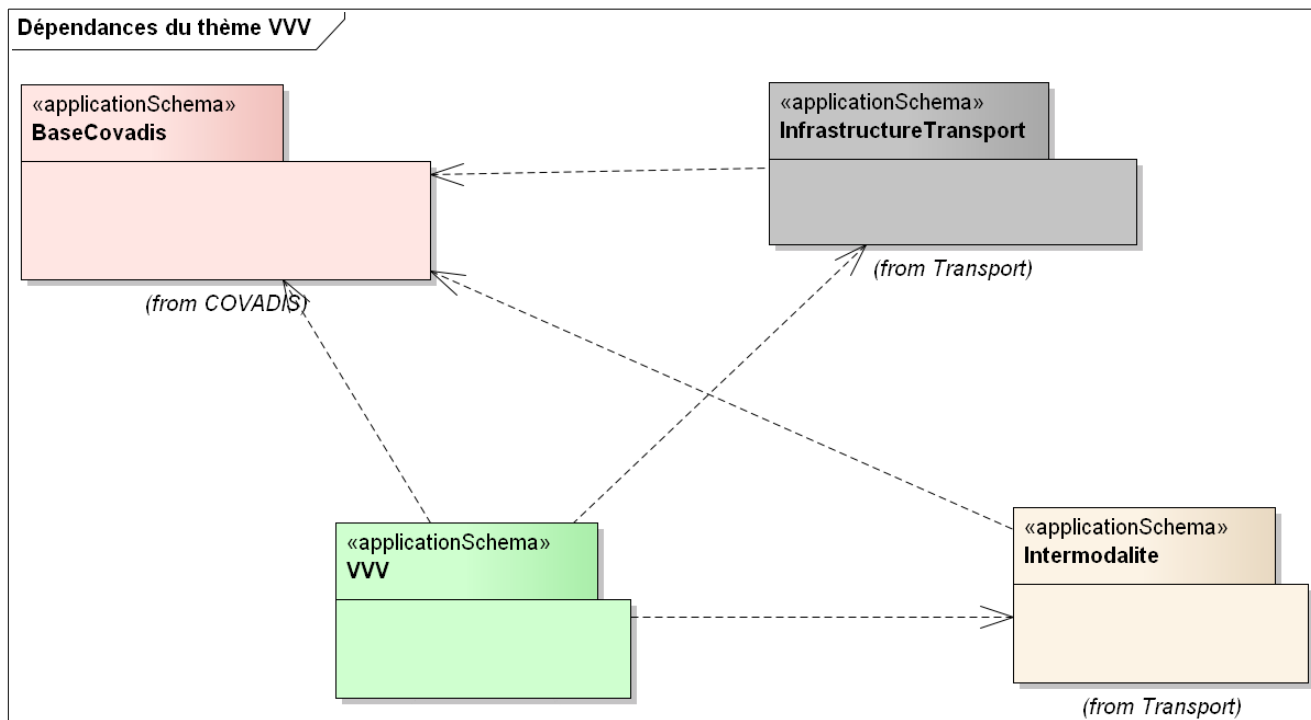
Dépendances du thème VVV

«applicationSchema»
BaseCovadis

(from COVADIS)

«applicationSchema»
InfrastructureTransport

(from Transport)

«applicationSchema»
VVV

«applicationSchema»
Intermodalite

(from Transport)